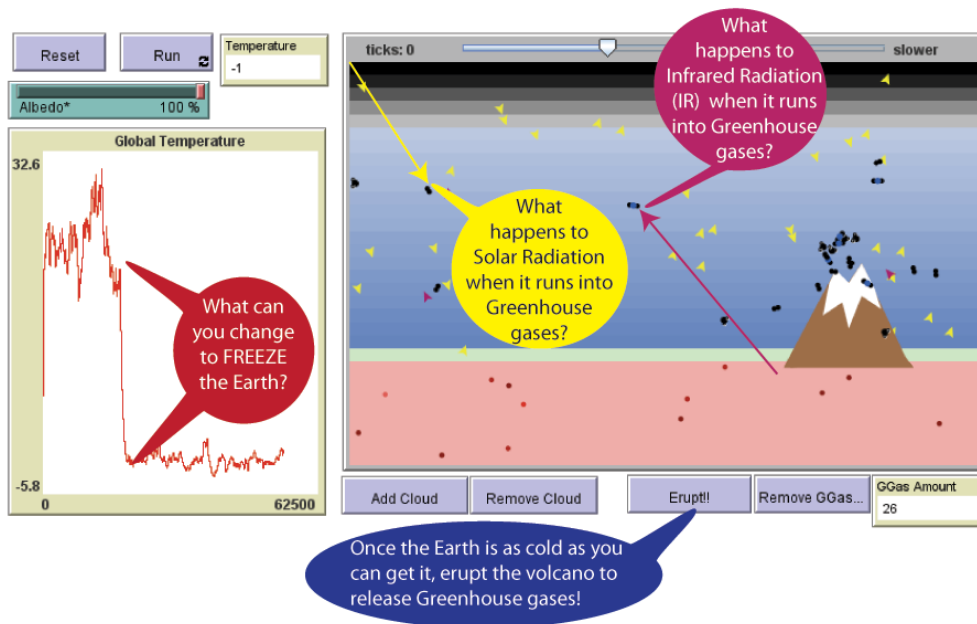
Reset

Run

Temperature
-1

Albedo* 100 %

Global Temperature

32.6

-5.8

0

62500

What can you change to FREEZE the Earth?

ticks: 0

slower

What happens to Infrared Radiation (IR) when it runs into Greenhouse gases?

What happens to Solar Radiation when it runs into Greenhouse gases?

Add Cloud

Remove Cloud

Erupt!!

Remove GGas...

GGas Amount
26

Once the Earth is as cold as you can get it, erupt the volcano to release Greenhouse gases!